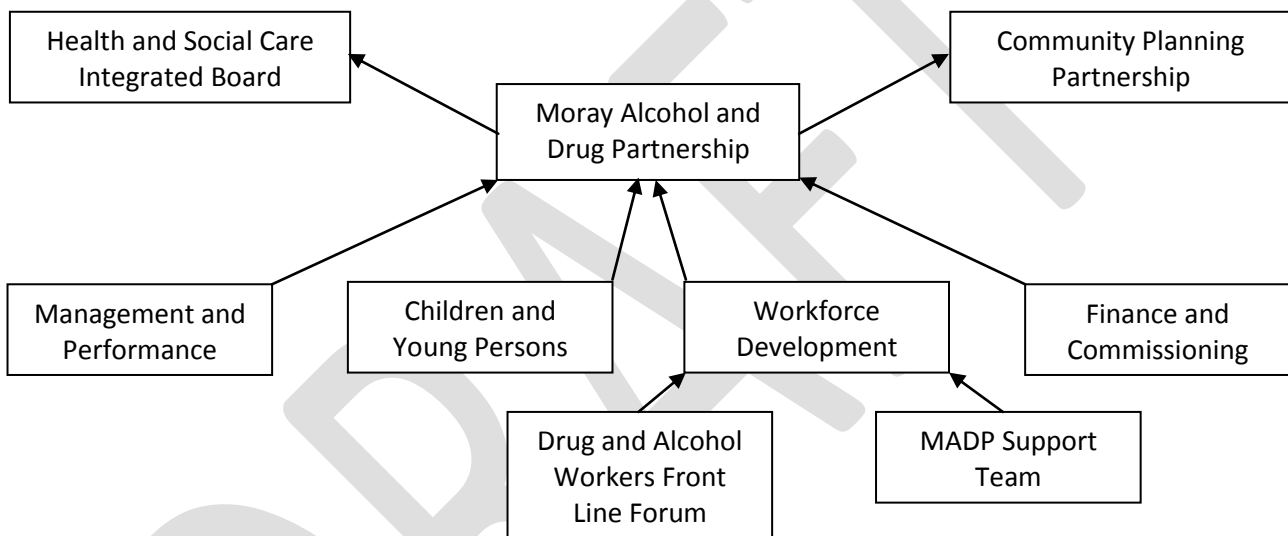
Health and Social Care Integrated Board

Community Planning Partnership

Moray Alcohol and Drug Partnership

Management and Performance

Children and Young Persons

Workforce Development

Finance and Commissioning

Drug and Alcohol Workers Front Line Forum

MADP Support Team

DRAFT